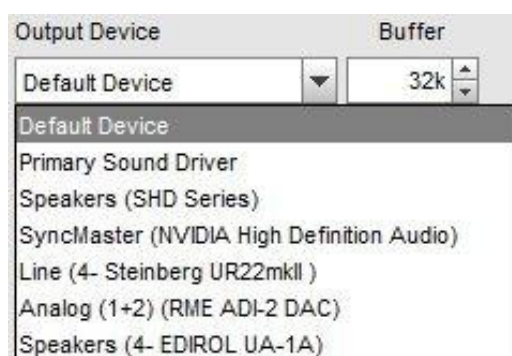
Output Device

Buffer

Default Device

32k

Default Device
Primary Sound Driver
Speakers (SHD Series)
SyncMaster (NVIDIA High Definition Audio)
Line (4- Steinberg UR22mkII )
Analog (1+2) (RME ADI-2 DAC)
Speakers (4- EDIROL UA-1A)